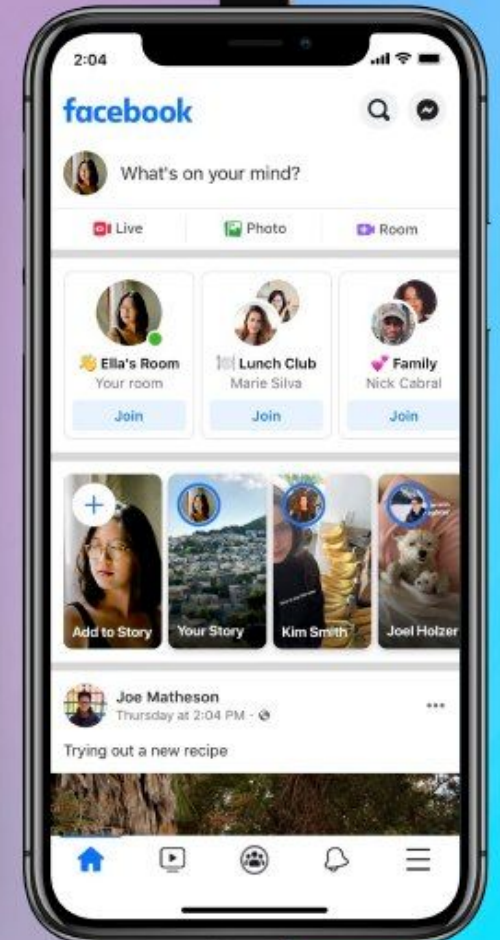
2:04

facebook

What's on your mind?

Live Photo Room

Ella's Room
Your room
Join

Lunch Club
Marie Silva
Join

Family
Nick Cabral
Join

Add to Story

Your Story

Kim Smith

Joel Holzer

Joe Matheson
Thursday at 2:04 PM ·

Trying out a new recipe